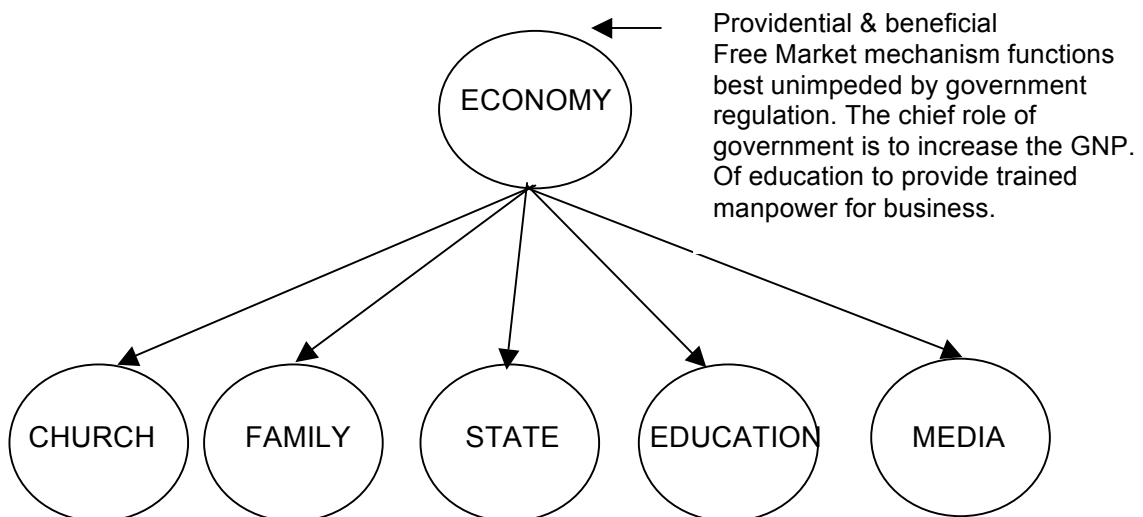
Providential & beneficial
Free Market mechanism functions best unimpeded by government regulation. The chief role of government is to increase the GNP. Of education to provide trained manpower for business.

ECONOMY

CHURCH

FAMILY

STATE

EDUCATION

MEDIA